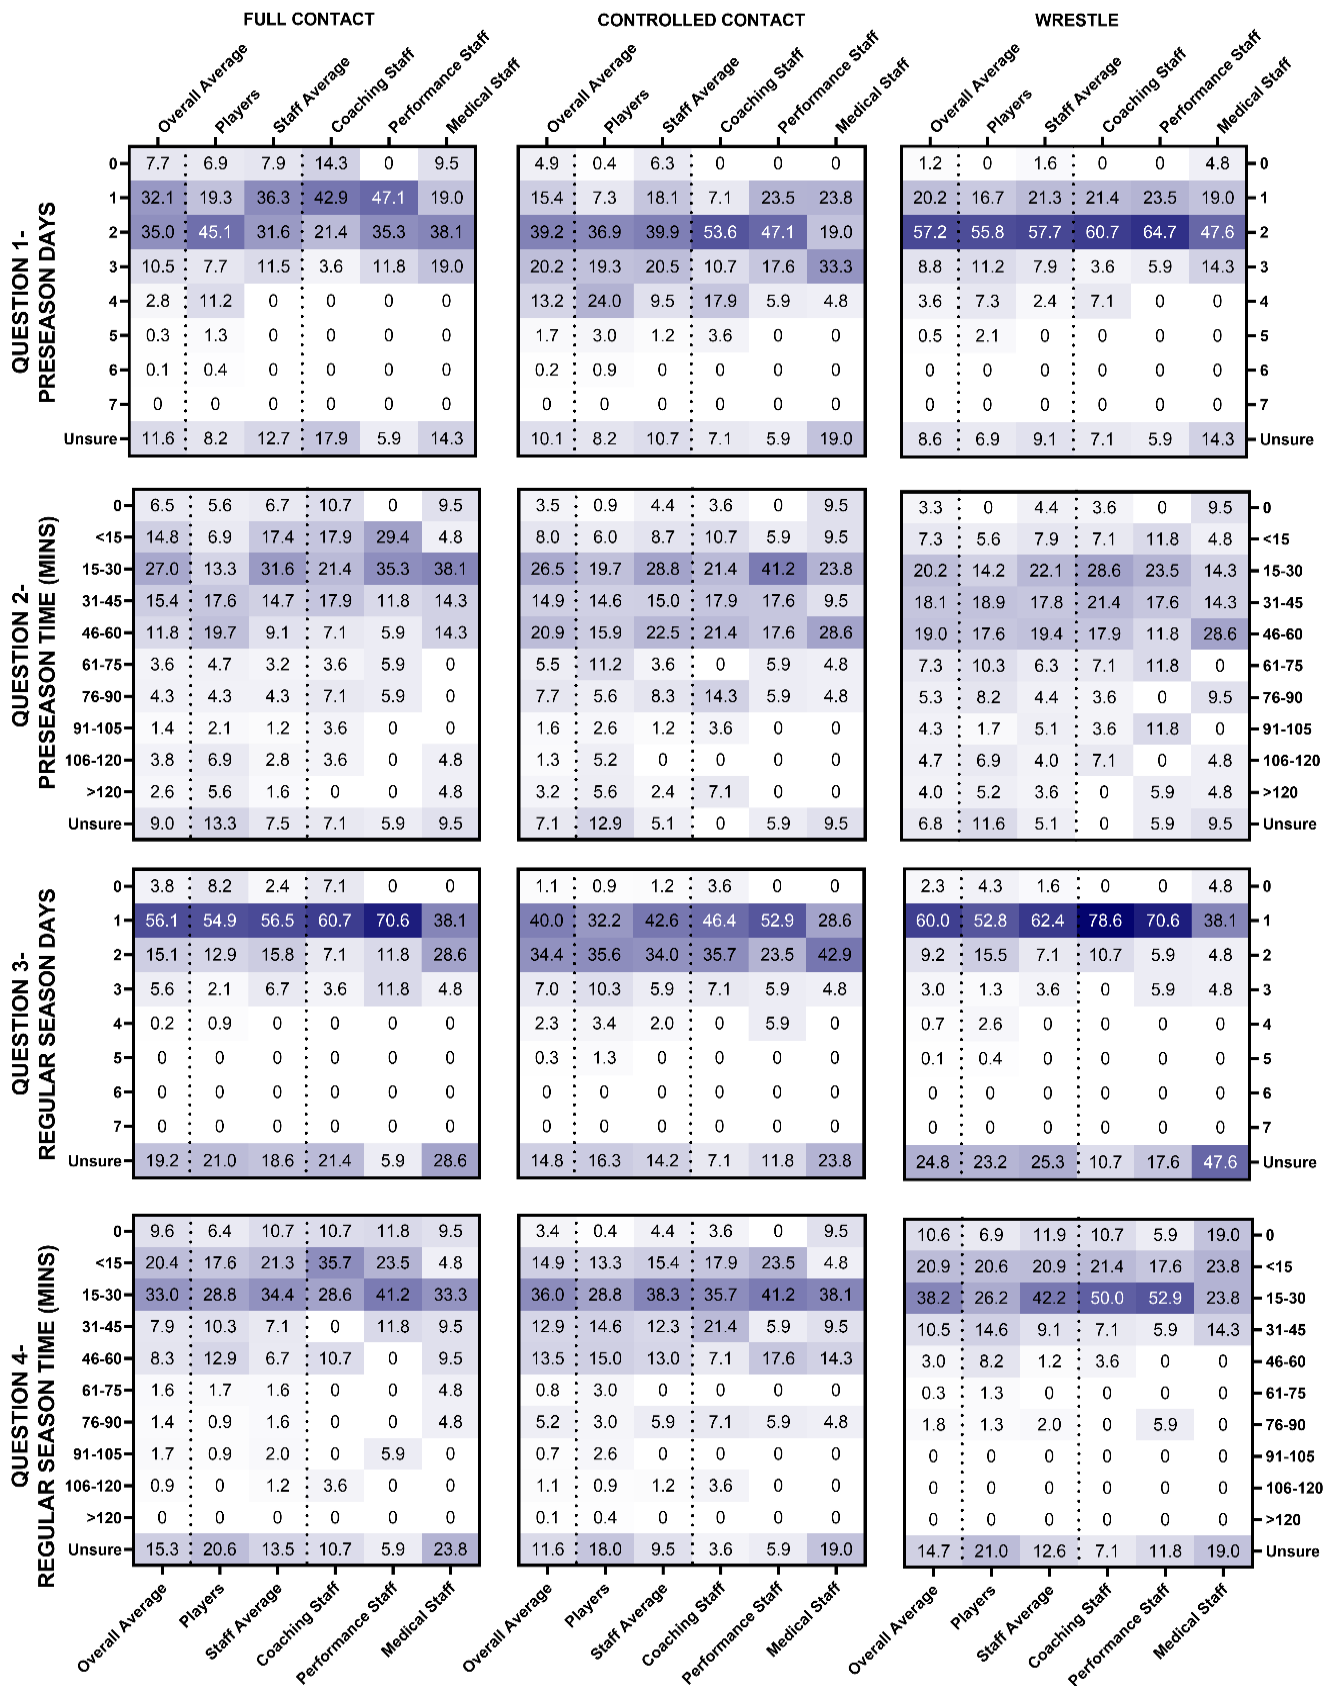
FULL CONTACT

CONTROLLED CONTACT

WRESTLE

QUESTION 1- PRESEASON DAYS

| | Overall Average | Players | Staff Average | Coaching Staff | Performance Staff | Medical Staff | Overall Average | Players | Staff Average | Coaching Staff | Performance Staff | Medical Staff | Overall Average | Players | Staff Average | Coaching Staff | Performance Staff | Medical Staff | |
|---|---|---|---|---|---|---|---|---|---|---|---|---|---|---|---|---|---|---|---|
| 0 | 7.7 | 6.9 | 7.9 | 14.3 | 0 | 9.5 | 4.9 | 0.4 | 6.3 | 0 | 0 | 0 | 1.2 | 0 | 1.6 | 0 | 0 | 4.8 | 0 |
| 1 | 32.1 | 19.3 | 36.3 | 42.9 | 47.1 | 19.0 | 15.4 | 7.3 | 18.1 | 7.1 | 23.5 | 23.8 | 20.2 | 16.7 | 21.3 | 21.4 | 23.5 | 19.0 | 1 |
| 2 | 35.0 | 45.1 | 31.6 | 21.4 | 35.3 | 38.1 | 39.2 | 36.9 | 39.9 | 53.6 | 47.1 | 19.0 | 57.2 | 55.8 | 57.7 | 60.7 | 64.7 | 47.6 | 2 |
| 3 | 10.5 | 7.7 | 11.5 | 3.6 | 11.8 | 19.0 | 20.2 | 19.3 | 20.5 | 10.7 | 17.6 | 33.3 | 8.8 | 11.2 | 7.9 | 3.6 | 5.9 | 14.3 | 3 |
| 4 | 2.8 | 11.2 | 0 | 0 | 0 | 0 | 13.2 | 24.0 | 9.5 | 17.9 | 5.9 | 4.8 | 3.6 | 7.3 | 2.4 | 7.1 | 0 | 0 | 4 |
| 5 | 0.3 | 1.3 | 0 | 0 | 0 | 0 | 1.7 | 3.0 | 1.2 | 3.6 | 0 | 0 | 0.5 | 2.1 | 0 | 0 | 0 | 0 | 5 |
| 6 | 0.1 | 0.4 | 0 | 0 | 0 | 0 | 0.2 | 0.9 | 0 | 0 | 0 | 0 | 0 | 0 | 0 | 0 | 0 | 0 | 6 |
| 7 | 0 | 0 | 0 | 0 | 0 | 0 | 0 | 0 | 0 | 0 | 0 | 0 | 0 | 0 | 0 | 0 | 0 | 0 | 7 |
| Unsure | 11.6 | 8.2 | 12.7 | 17.9 | 5.9 | 14.3 | 10.1 | 8.2 | 10.7 | 7.1 | 5.9 | 19.0 | 8.6 | 6.9 | 9.1 | 7.1 | 5.9 | 14.3 | Unsure |

QUESTION 2- PRESEASON TIME (MINS)

| | | | | | | | | | | | | | | | | | | | |
|---|---|---|---|---|---|---|---|---|---|---|---|---|---|---|---|---|---|---|---|
| 0 | 6.5 | 5.6 | 6.7 | 10.7 | 0 | 9.5 | 3.5 | 0.9 | 4.4 | 3.6 | 0 | 9.5 | 3.3 | 0 | 4.4 | 3.6 | 0 | 9.5 | 0 |
| <15 | 14.8 | 6.9 | 17.4 | 17.9 | 29.4 | 4.8 | 8.0 | 6.0 | 8.7 | 10.7 | 5.9 | 9.5 | 7.3 | 5.6 | 7.9 | 7.1 | 11.8 | 4.8 | <15 |
| 15-30 | 27.0 | 13.3 | 31.6 | 21.4 | 35.3 | 38.1 | 26.5 | 19.7 | 28.8 | 21.4 | 41.2 | 23.8 | 20.2 | 14.2 | 22.1 | 28.6 | 23.5 | 14.3 | 15-30 |
| 31-45 | 15.4 | 17.6 | 14.7 | 17.9 | 11.8 | 14.3 | 14.9 | 14.6 | 15.0 | 17.9 | 17.6 | 9.5 | 18.1 | 18.9 | 17.8 | 21.4 | 17.6 | 14.3 | 31-45 |
| 46-60 | 11.8 | 19.7 | 9.1 | 7.1 | 5.9 | 14.3 | 20.9 | 15.9 | 22.5 | 21.4 | 17.6 | 28.6 | 19.0 | 17.6 | 19.4 | 17.9 | 11.8 | 28.6 | 46-60 |
| 61-75 | 3.6 | 4.7 | 3.2 | 3.6 | 5.9 | 0 | 5.5 | 11.2 | 3.6 | 0 | 5.9 | 4.8 | 7.3 | 10.3 | 6.3 | 7.1 | 11.8 | 0 | 61-75 |
| 76-90 | 4.3 | 4.3 | 4.3 | 7.1 | 5.9 | 0 | 7.7 | 5.6 | 8.3 | 14.3 | 5.9 | 4.8 | 5.3 | 8.2 | 4.4 | 3.6 | 0 | 9.5 | 76-90 |
| 91-105 | 1.4 | 2.1 | 1.2 | 3.6 | 0 | 0 | 1.6 | 2.6 | 1.2 | 3.6 | 0 | 0 | 4.3 | 1.7 | 5.1 | 3.6 | 11.8 | 0 | 91-105 |
| 106-120 | 3.8 | 6.9 | 2.8 | 3.6 | 0 | 4.8 | 1.3 | 5.2 | 0 | 0 | 0 | 0 | 4.7 | 6.9 | 4.0 | 7.1 | 0 | 4.8 | 106-120 |
| >120 | 2.6 | 5.6 | 1.6 | 0 | 0 | 4.8 | 3.2 | 5.6 | 2.4 | 7.1 | 0 | 0 | 4.0 | 5.2 | 3.6 | 0 | 5.9 | 4.8 | >120 |
| Unsure | 9.0 | 13.3 | 7.5 | 7.1 | 5.9 | 9.5 | 7.1 | 12.9 | 5.1 | 0 | 5.9 | 9.5 | 6.8 | 11.6 | 5.1 | 0 | 5.9 | 9.5 | Unsure |

QUESTION 3- REGULAR SEASON DAYS

| | | | | | | | | | | | | | | | | | | | |
|---|---|---|---|---|---|---|---|---|---|---|---|---|---|---|---|---|---|---|---|
| 0 | 3.8 | 8.2 | 2.4 | 7.1 | 0 | 0 | 1.1 | 0.9 | 1.2 | 3.6 | 0 | 0 | 2.3 | 4.3 | 1.6 | 0 | 0 | 4.8 | 0 |
| 1 | 56.1 | 54.9 | 56.5 | 60.7 | 70.6 | 38.1 | 40.0 | 32.2 | 42.6 | 46.4 | 52.9 | 28.6 | 60.0 | 52.8 | 62.4 | 78.6 | 70.6 | 38.1 | 1 |
| 2 | 15.1 | 12.9 | 15.8 | 7.1 | 11.8 | 28.6 | 34.4 | 35.6 | 34.0 | 35.7 | 23.5 | 42.9 | 9.2 | 15.5 | 7.1 | 10.7 | 5.9 | 4.8 | 2 |
| 3 | 5.6 | 2.1 | 6.7 | 3.6 | 11.8 | 4.8 | 7.0 | 10.3 | 5.9 | 7.1 | 5.9 | 4.8 | 3.0 | 1.3 | 3.6 | 0 | 5.9 | 4.8 | 3 |
| 4 | 0.2 | 0.9 | 0 | 0 | 0 | 0 | 2.3 | 3.4 | 2.0 | 0 | 5.9 | 0 | 0.7 | 2.6 | 0 | 0 | 0 | 0 | 4 |
| 5 | 0 | 0 | 0 | 0 | 0 | 0 | 0.3 | 1.3 | 0 | 0 | 0 | 0 | 0.1 | 0.4 | 0 | 0 | 0 | 0 | 5 |
| 6 | 0 | 0 | 0 | 0 | 0 | 0 | 0 | 0 | 0 | 0 | 0 | 0 | 0 | 0 | 0 | 0 | 0 | 0 | 6 |
| 7 | 0 | 0 | 0 | 0 | 0 | 0 | 0 | 0 | 0 | 0 | 0 | 0 | 0 | 0 | 0 | 0 | 0 | 0 | 7 |
| Unsure | 19.2 | 21.0 | 18.6 | 21.4 | 5.9 | 28.6 | 14.8 | 16.3 | 14.2 | 7.1 | 11.8 | 23.8 | 24.8 | 23.2 | 25.3 | 10.7 | 17.6 | 47.6 | Unsure |

QUESTION 4- REGULAR SEASON TIME (MINS)

| | | | | | | | | | | | | | | | | | | | |
|---|---|---|---|---|---|---|---|---|---|---|---|---|---|---|---|---|---|---|---|
| 0 | 9.6 | 6.4 | 10.7 | 10.7 | 11.8 | 9.5 | 3.4 | 0.4 | 4.4 | 3.6 | 0 | 9.5 | 10.6 | 6.9 | 11.9 | 10.7 | 5.9 | 19.0 | 0 |
| <15 | 20.4 | 17.6 | 21.3 | 35.7 | 23.5 | 4.8 | 14.9 | 13.3 | 15.4 | 17.9 | 23.5 | 4.8 | 20.9 | 20.6 | 20.9 | 21.4 | 17.6 | 23.8 | <15 |
| 15-30 | 33.0 | 28.8 | 34.4 | 28.6 | 41.2 | 33.3 | 36.0 | 28.8 | 38.3 | 35.7 | 41.2 | 38.1 | 38.2 | 26.2 | 42.2 | 50.0 | 52.9 | 23.8 | 15-30 |
| 31-45 | 7.9 | 10.3 | 7.1 | 0 | 11.8 | 9.5 | 12.9 | 14.6 | 12.3 | 21.4 | 5.9 | 9.5 | 10.5 | 14.6 | 9.1 | 7.1 | 5.9 | 14.3 | 31-45 |
| 46-60 | 8.3 | 12.9 | 6.7 | 10.7 | 0 | 9.5 | 13.5 | 15.0 | 13.0 | 7.1 | 17.6 | 14.3 | 3.0 | 8.2 | 1.2 | 3.6 | 0 | 0 | 46-60 |
| 61-75 | 1.6 | 1.7 | 1.6 | 0 | 0 | 4.8 | 0.8 | 3.0 | 0 | 0 | 0 | 0 | 0.3 | 1.3 | 0 | 0 | 0 | 0 | 61-75 |
| 76-90 | 1.4 | 0.9 | 1.6 | 0 | 0 | 4.8 | 5.2 | 3.0 | 5.9 | 7.1 | 5.9 | 4.8 | 1.8 | 1.3 | 2.0 | 0 | 5.9 | 0 | 76-90 |
| 91-105 | 1.7 | 0.9 | 2.0 | 0 | 5.9 | 0 | 0.7 | 2.6 | 0 | 0 | 0 | 0 | 0 | 0 | 0 | 0 | 0 | 0 | 91-105 |
| 106-120 | 0.9 | 0 | 1.2 | 3.6 | 0 | 0 | 1.1 | 0.9 | 1.2 | 3.6 | 0 | 0 | 0 | 0 | 0 | 0 | 0 | 0 | 106-120 |
| >120 | 0 | 0 | 0 | 0 | 0 | 0 | 0.1 | 0.4 | 0 | 0 | 0 | 0 | 0 | 0 | 0 | 0 | 0 | 0 | >120 |
| Unsure | 15.3 | 20.6 | 13.5 | 10.7 | 5.9 | 23.8 | 11.6 | 18.0 | 9.5 | 3.6 | 5.9 | 19.0 | 14.7 | 21.0 | 12.6 | 7.1 | 11.8 | 19.0 | Unsure |

Overall Average Players Staff Average Coaching Staff Performance Staff Medical Staff Overall Average Players Staff Average Coaching Staff Performance Staff Medical Staff Overall Average Players Staff Average Coaching Staff Performance Staff Medical Staff